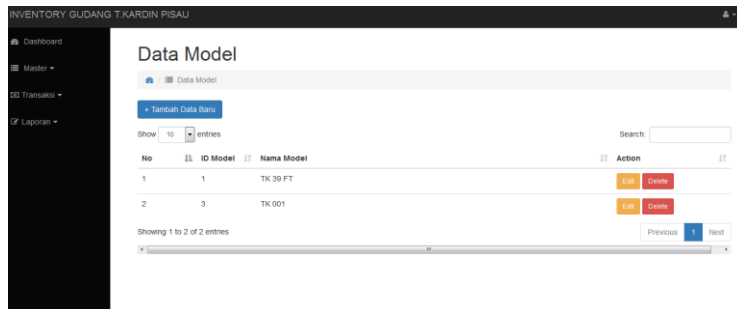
INVENTORY GUDANG T.KARDIN PISAU

Dashboard
Master
Transaksi
Laporan

Data Model

/ Data Model

+ Tambah Data Baru

Show 10 entries

Search:

| No | ID Model | Nama Model | Action |
|---|---|---|---|
| 1 | 1 | TK 39 FT | Edit Delete |
| 2 | 3 | TK 001 | Edit Delete |

Showing 1 to 2 of 2 entries

Previous 1 Next